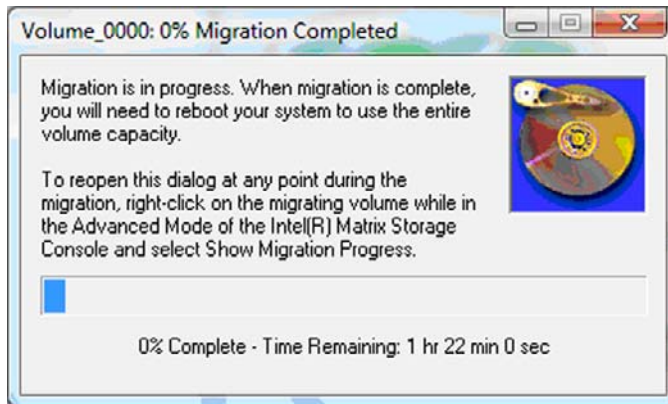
Volume_0000: 0% Migration Completed

Migration is in progress. When migration is complete, you will need to reboot your system to use the entire volume capacity.

To reopen this dialog at any point during the migration, right-click on the migrating volume while in the Advanced Mode of the Intel(R) Matrix Storage Console and select Show Migration Progress.

0% Complete - Time Remaining: 1 hr 22 min 0 sec